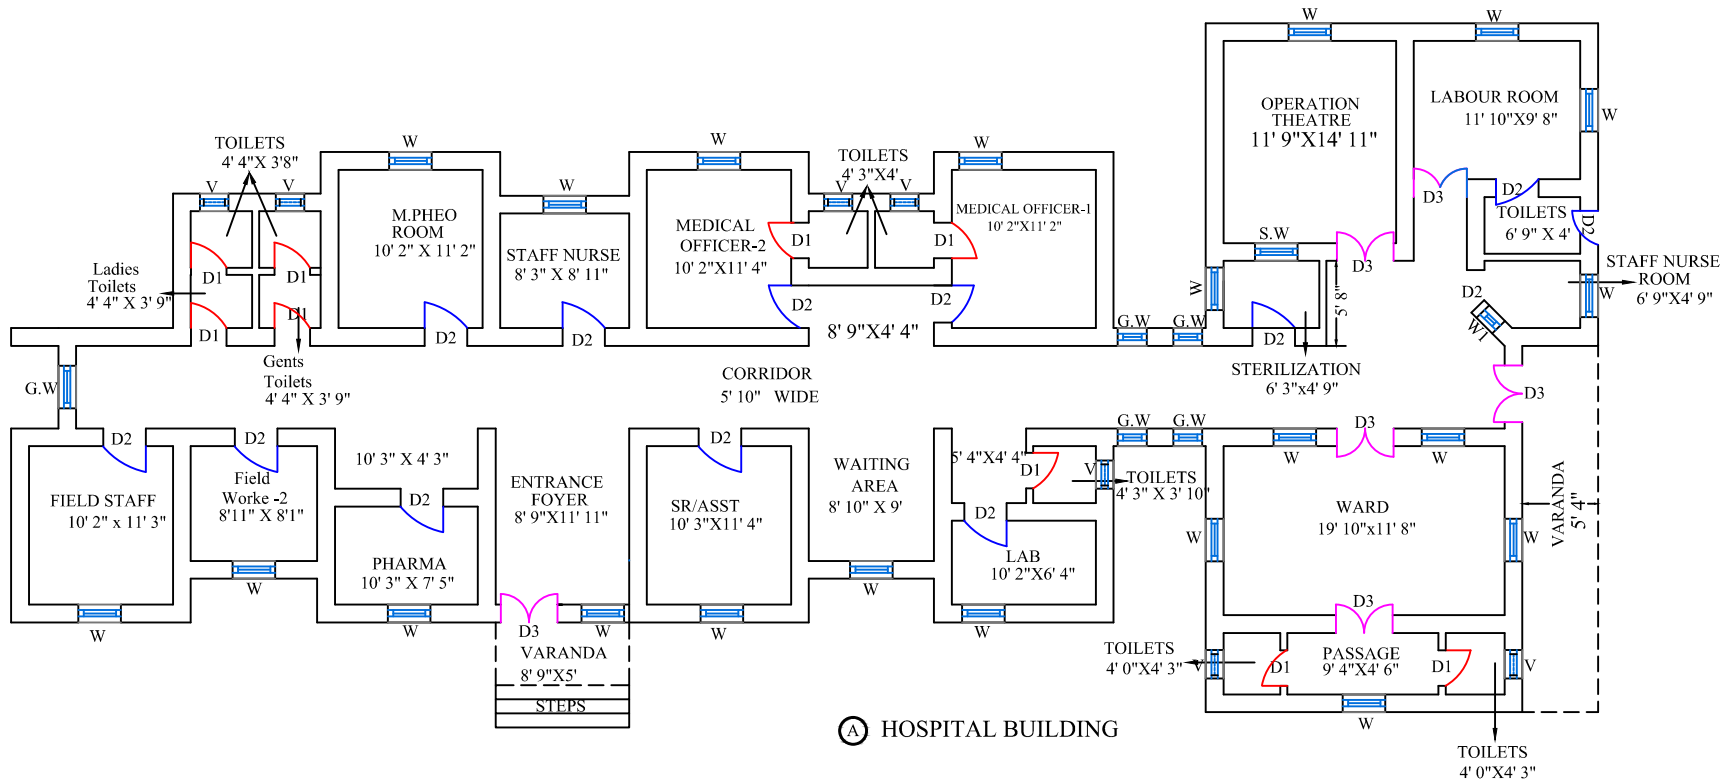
TOILETS
4' 4"X 3'8"
V V
W
M.PHEO ROOM
10' 2" X 11' 2"
W
STAFF NURSE
8' 3" X 8' 11"
W
MEDICAL OFFICER-2
10' 2"X11' 4"
TOILETS
4' 3"X4'
V V
W
MEDICAL OFFICER-1
10' 2"X11' 2"
W
OPERATION THEATRE
11' 9"X14' 11"
W
LABOUR ROOM
11' 10"X9' 8"
W
Ladies Toilets
4' 4" X 3' 9"
D1 D1
D1 D1
Gents Toilets
4' 4" X 3' 9"
D2 D2
D1 D1
D2 D2
8' 9"X4' 4"
G.W G.W
S.W
D3
D3
D2
TOILETS
6' 9" X 4'
D2
STAFF NURSE ROOM
6' 9"X4' 9"
W
W
5' 8"
D2
STERILIZATION
6' 3"x4' 9"
D2
W1
G.W
CORRIDOR
5' 10" WIDE
D3
D2
FIELD STAFF
10' 2" x 11' 3"
D2
Field Worke -2
8'11" X 8'1"
10' 3" X 4' 3"
D2
PHARMA
10' 3" X 7' 5"
ENTRANCE FOYER
8' 9"X11' 11"
D2
SR/ASST
10' 3"X11' 4"
WAITING AREA
8' 10" X 9'
5' 4"X4' 4"
D1
V
TOILETS
4' 3" X 3' 10"
D2
LAB
10' 2"X6' 4"
G.W G.W
W D3 W
WARD
19' 10"x11' 8"
W W
VARANDA
5' 4"
W W W W W W
D3
VARANDA
8' 9"X5'
STEPS
D3
TOILETS
4' 0"X4' 3"
V
D1
PASSAGE
9' 4"X4' 6"
D1
V
W
A HOSPITAL BUILDING
TOILETS
4' 0"X4' 3"